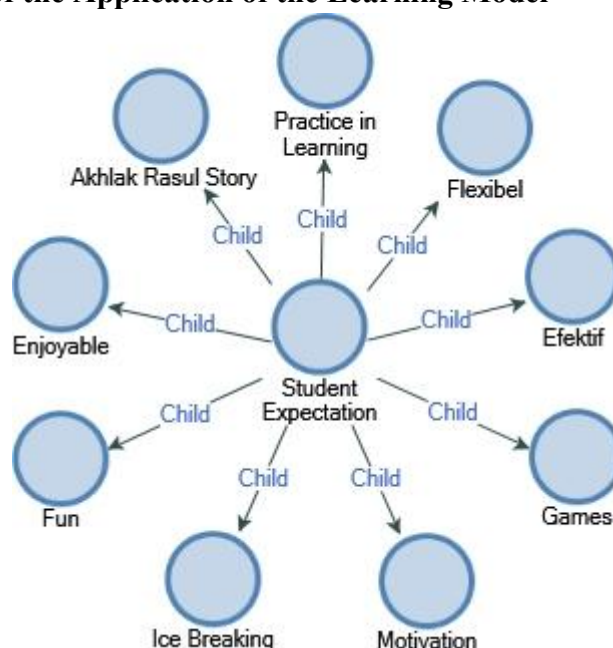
f the Application of the Learning Model

Practice in Learning

Akhlak Rasul Story

Flexibel

Child

Child

Child

Enjoyable

Child

Child

Efektif

Student Expectation

Child

Child

Fun

Child

Child

Games

Ice Breaking

Motivation